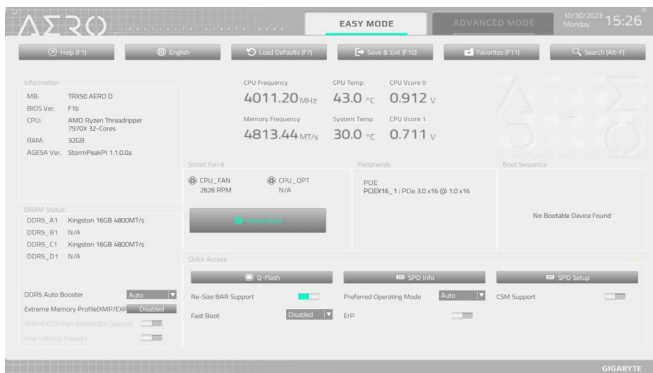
AERO

EASY MODE

ADVANCED MODE

10/30/2023 Monday 15:26

Help (F1)

English

Load Defaults (F7)

Save & Exit (F10)

Favorites (F11)

Search (Alt-F)

Information

MB: TRX50 AERO D

BIOS Ver. F1b

CPU: AMD Ryzen Threadripper 7970X 32-Cores

RAM: 32GB

AGESA Ver. StormPeakPI 1.1.0.0a

CPU Frequency

4011.20 MHz

CPU Temp.

43.0 °C

CPU Vcore 0

0.912 V

Memory Frequency

4813.44 MT/s

System Temp.

30.0 °C

CPU Vcore 1

0.711 V

Smart Fan 6

CPU_FAN 2626 RPM

CPU_OPT N/A

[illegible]

Peripherals

PCIE

PCIEX16_1 : PCIe 3.0 x16 @ 1.0 x16

Boot Sequence

No Bootable Device Found

DRAM Status

DDR5_A1 Kingston 16GB 4800MT/s

DDR5_B1 N/A

DDR5_C1 Kingston 16GB 4800MT/s

DDR5_D1 N/A

Quick Access

Q-Flash

SPD Info

SPD Setup

DDR5 Auto Booster Auto

Extreme Memory Profile(XMP/EXPO) Disabled

XMP/EXPO High Bandwidth Support

Low Latency Support

Re-Size BAR Support

Fast Boot Disabled

Preferred Operating Mode Auto

ErP

CSM Support

GIGABYTE